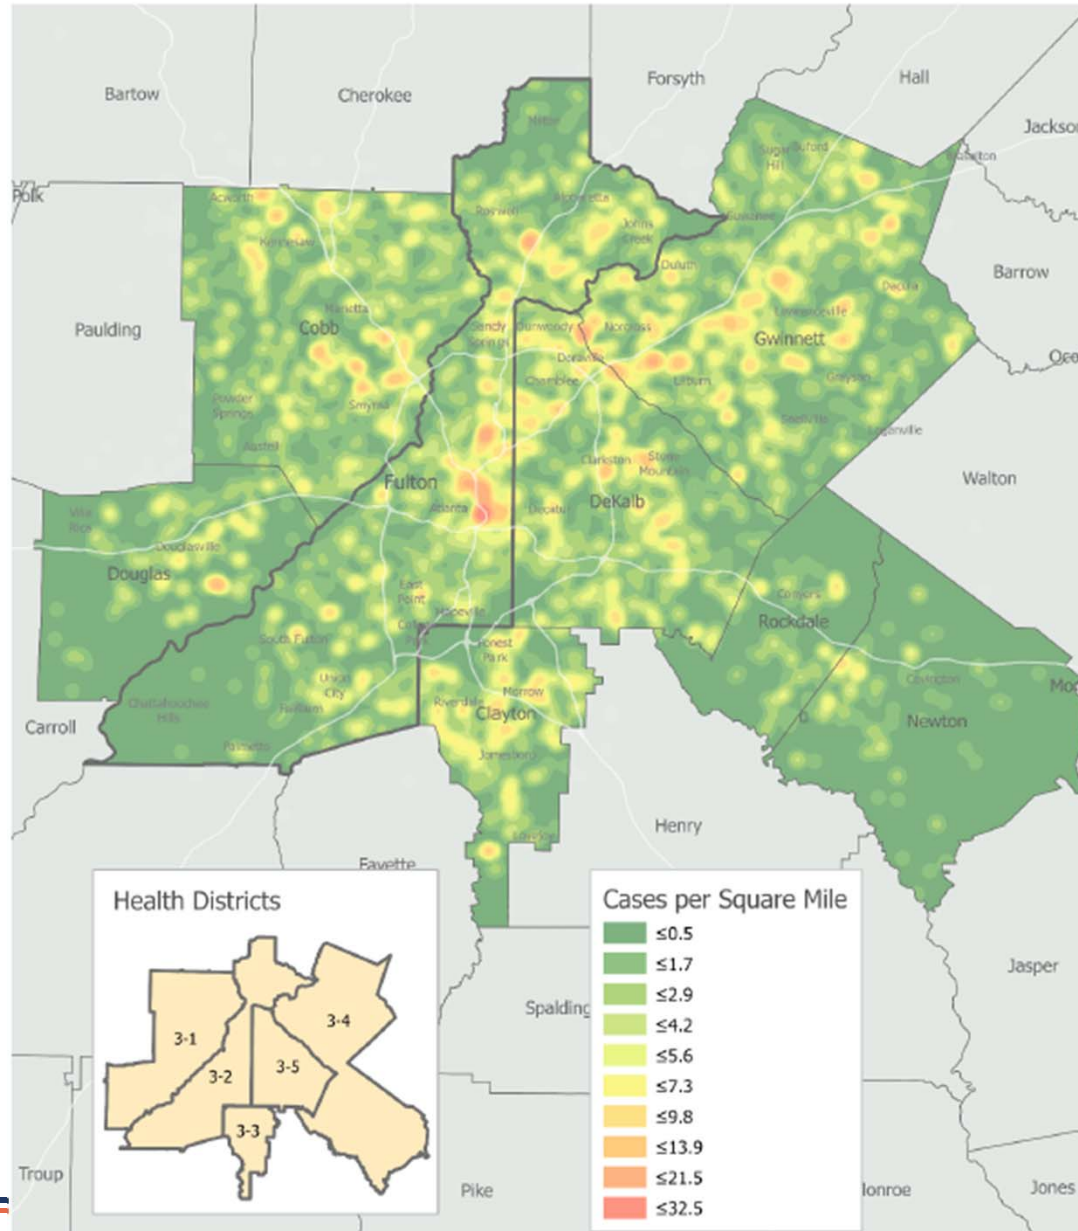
Bartow
Cherokee
Forsyth
Hall
Jackson
Polk
Milton
Sugar Hill
Buford
Braselton
Acworth
Roswell
Alpharetta
Johns Creek
Suwanee
Kennesaw
Duluth
Dacula
Barrow
Pauldingcorner
Paulding
Marietta
Cobb
Sandy Springs
Dunwoody
Norcross
Lawrenceville
Gwinnett
Oconee
Doraville
Chamblee
Lilburn
Grayson
Powder Springs
Smyrna
Snellville
Loganville
Austell
Clarkston
Stone Mountain
Walton
Fulton
Villa Rica
Atlanta
Decatur
DeKalb
Douglasville
Douglas
East Point
Conyers
Hapeville
College Park
Forest Park
Rockdale
South Fulton
Union City
Morrow
Covington
Morgan
Carroll
Chattahoochee Hills
Fairburn
Riverdale
Clayton
Newton
Palmetto
Jonesboro
Henry
Lovejoy
Fayette
Health Districts
3-1
3-2
3-3
3-4
3-5
Cases per Square Mile
≤0.5
≤1.7
≤2.9
≤4.2
≤5.6
≤7.3
≤9.8
≤13.9
≤21.5
≤32.5
Spalding
Jasper
Troup
Pike
Monroe
Jones